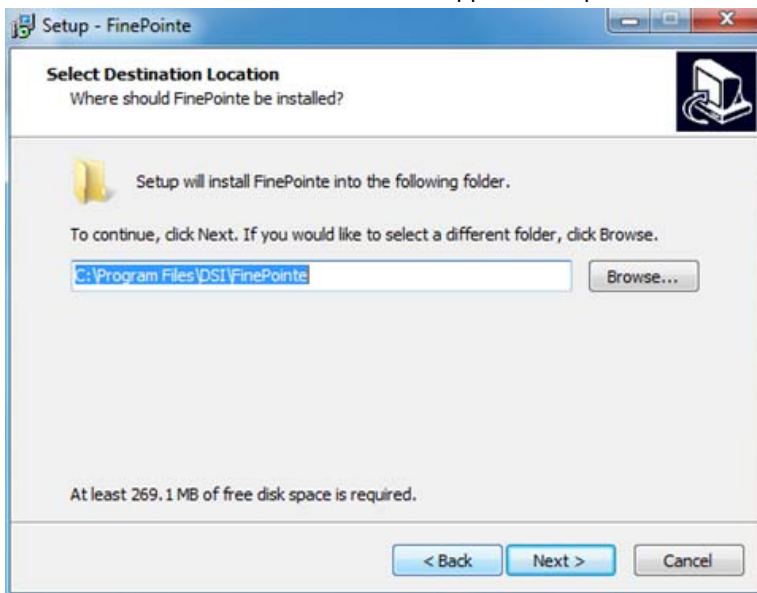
Setup - FinePointe

Select Destination Location
Where should FinePointe be installed?

Setup will install FinePointe into the following folder.

To continue, click Next. If you would like to select a different folder, click Browse.

C:\Program Files\DSI\FinePointe

Browse...

At least 269.1 MB of free disk space is required.

< Back
Next >
Cancel